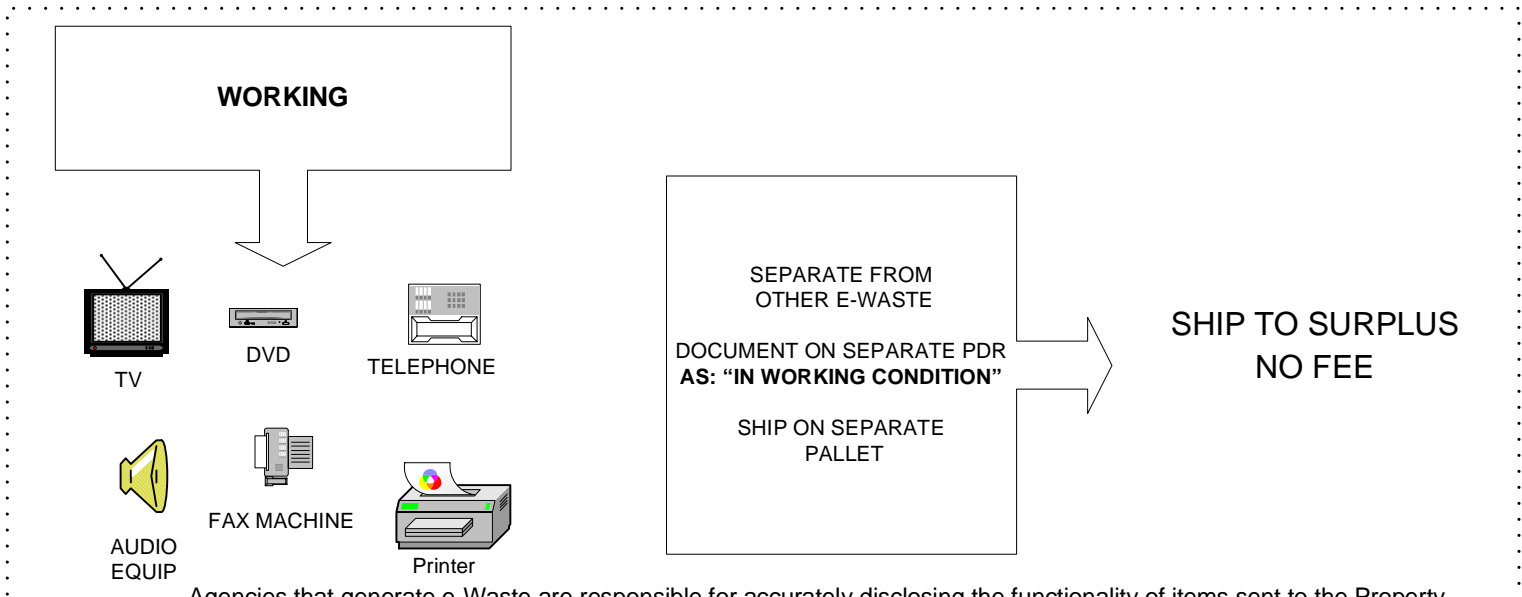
WORKING

TV

DVD

TELEPHONE

AUDIO EQUIP

FAX MACHINE

Printer

SEPARATE FROM OTHER E-WASTE

DOCUMENT ON SEPARATE PDR **AS: "IN WORKING CONDITION"**

SHIP ON SEPARATE PALLET

SHIP TO SURPLUS NO FEE

Agencies that generate e-Waste are responsible for accurately disclosing the functionality of items sent to the Property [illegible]